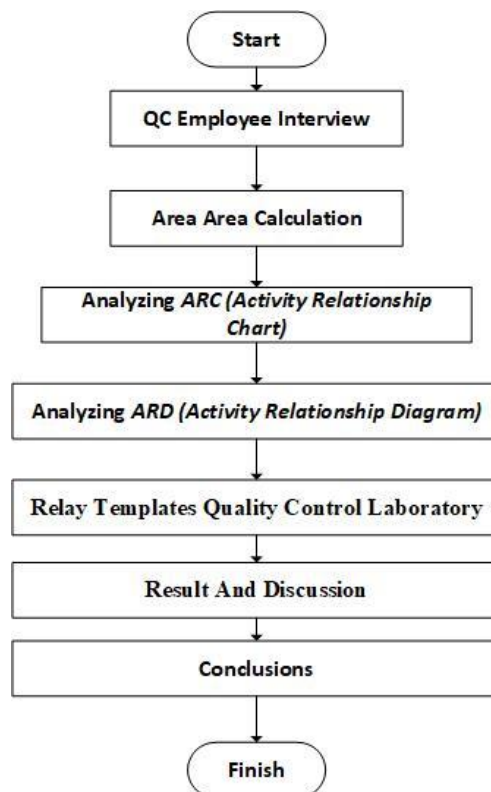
Start

QC Employee Interview

Area Area Calculation

Analyzing ARC (Activity Relationship Chart)

Analyzing ARD (Activity Relationship Diagram)

Relay Templates Quality Control Laboratory

Result And Discussion

Conclusions

Finish